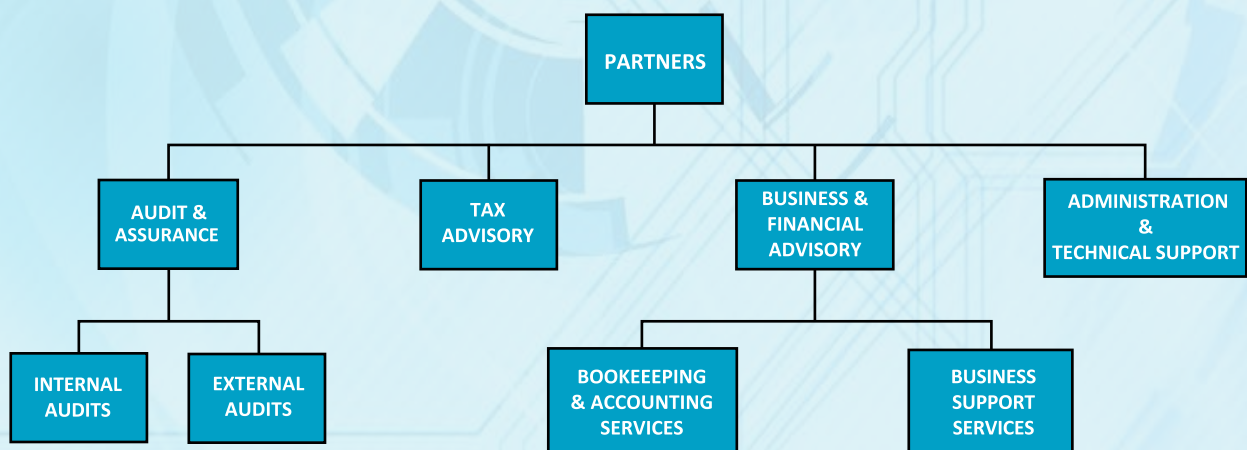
PARTNERS

AUDIT & ASSURANCE

TAX ADVISORY

BUSINESS & FINANCIAL ADVISORY

ADMINISTRATION & TECHNICAL SUPPORT

INTERNAL AUDITS

EXTERNAL AUDITS

BOOKEEEPING & ACCOUNTING SERVICES

BUSINESS SUPPORT SERVICES